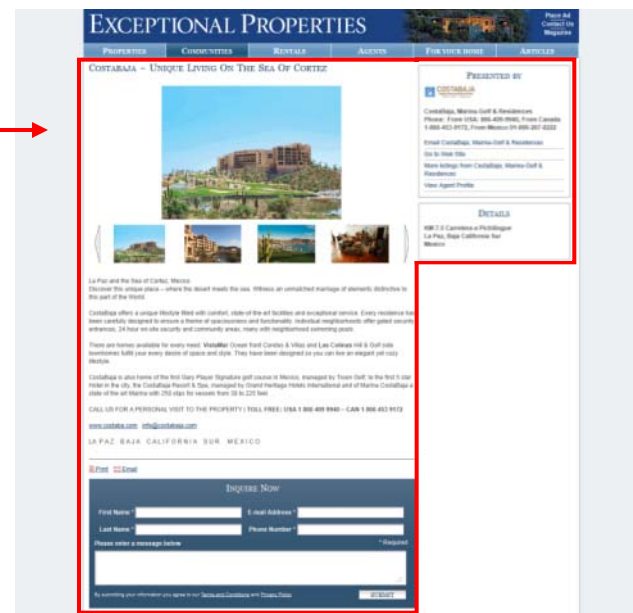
EXCEPTIONAL PROPERTIES

Place Ad
Contact Us
Magazines

PROPERTIES | COMMUNITIES | RENTALS | AGENTS | FOR YOUR HOME | ARTICLES

COSTABAJA – UNIQUE LIVING ON THE SEA OF CORTEZ

La Paz and the Sea of Cortez, Mexico
Discover this unique place – where the desert meets the sea. Witness an unmatched marriage of elements distinctive to this part of the World.

CostaBaja offers a unique lifestyle filled with comfort, state-of-the art facilities and exceptional service. Every residence has been carefully designed to ensure a theme of spaciousness and functionality. Individual neighborhoods offer gated security entrances, 24 hour on-site security and community areas, many with neighborhood swimming pools.

There are homes available for every need. VistaMar Ocean front Condos & Villas and Las Colinas Hill & Golf side townhomes fulfill your every desire of space and style. They have been designed so you can live an elegant yet cozy lifestyle.

CostaBaja is also home of the first Gary Player Signature golf course in Mexico, managed by Troon Golf; to the first 5 star Hotel in the city, the CostaBaja Resort & Spa, managed by Grand Heritage Hotels International and of Marina CostaBaja a state of the art Marina with 250 slips for vessels from 35 to 225 feet.

CALL US FOR A PERSONAL VISIT TO THE PROPERTY | TOLL FREE: USA 1 866 409 9940 – CAN 1 866 453 9172

www.costabaja.com info@costabaja.com

LA PAZ BAJA CALIFORNIA SUR MEXICO

Print Email

INQUIRE NOW

First Name *
E-mail Address *
Last Name *
Phone Number *
Please enter a message below
* Required

By submitting your information you agree to our Terms and Conditions and Privacy Policy.
SUBMIT

PRESENTED BY

COSTABAJA

CostaBaja, Marina Golf & Residences
Phone: From USA: 866-409-9940, From Canada 1-866-453-9172, From Mexico 01-800-267-8222

Email CostaBaja, Marina Golf & Residences
Go to Web Site
More listings from CostaBaja, Marina Golf & Residences
View Agent Profile

DETAILS

KM 7.5 Carretera a Pichilingue
La Paz, Baja California Sur
Mexico